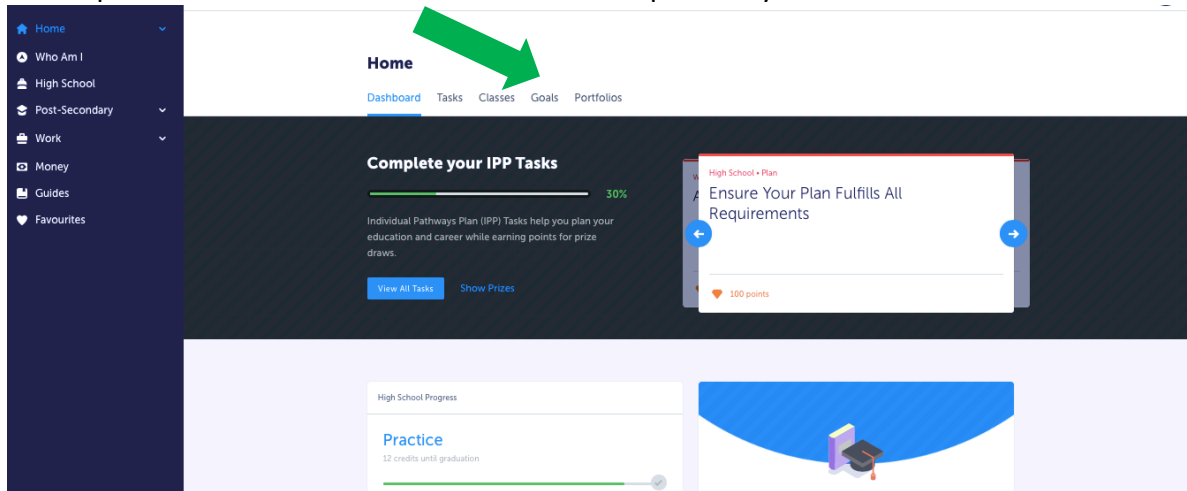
Home
Who Am I
High School
Post-Secondary
Work
Money
Guides
Favourites

Home

Dashboard Tasks Classes Goals Portfolios

Complete your IPP Tasks

30%

Individual Pathways Plan (IPP) Tasks help you plan your education and career while earning points for prize draws.

View All Tasks Show Prizes

High School • Plan

Ensure Your Plan Fulfills All Requirements

100 points

High School Progress

Practice

12 credits until graduation